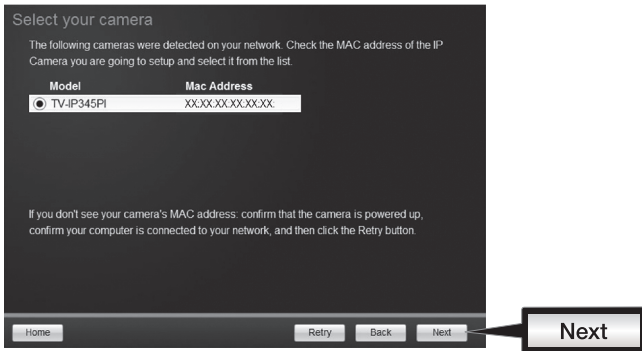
Select your camera

The following cameras were detected on your network. Check the MAC address of the IP Camera you are going to setup and select it from the list.

| Model | Mac Address |
|---|---|
| TV-IP345PI | XX:XX:XX:XX:XX:XX |

If you don't see your camera's MAC address: confirm that the camera is powered up, confirm your computer is connected to your network, and then click the Retry button.

Home

Retry

Back

Next

Next